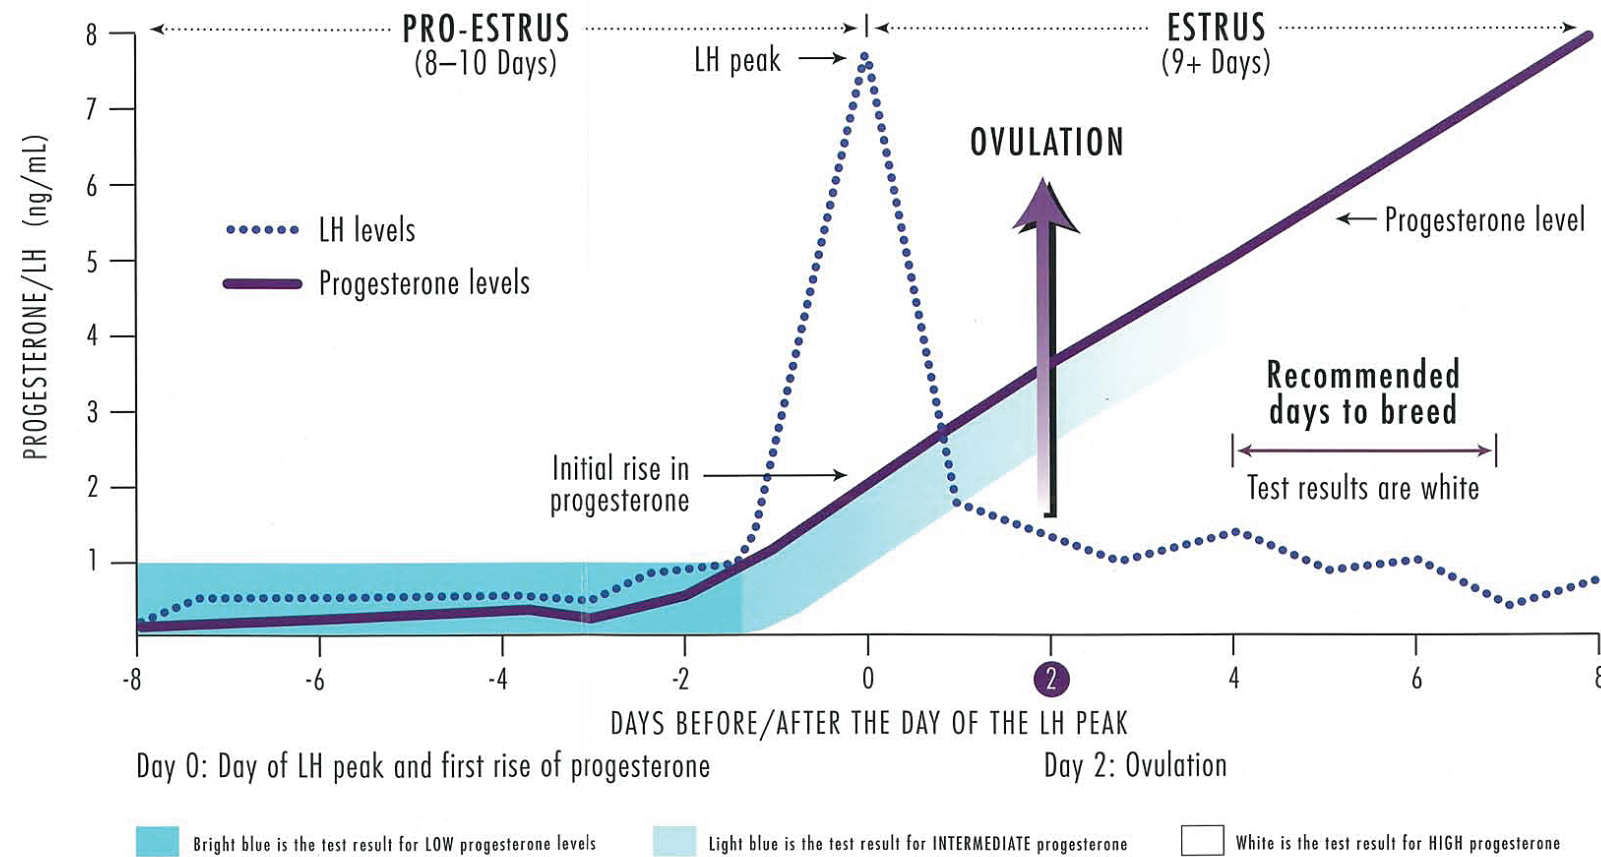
PRO-ESTRUS
(8–10 Days)

LH peak

ESTRUS
(9+ Days)

OVULATION

PROGESTERONE/LH (ng/mL)

8
7
6
5
4
3
2
1

LH levels
Progesterone levels

Progesterone level

Recommended days to breed

Test results are white

Initial rise in progesterone

-8
-6
-4
-2
0
2
4
6
8

DAYS BEFORE/AFTER THE DAY OF THE LH PEAK

Day 0: Day of LH peak and first rise of progesterone

Day 2: Ovulation

Bright blue is the test result for LOW progesterone levels

Light blue is the test result for INTERMEDIATE progesterone

White is the test result for HIGH progesterone